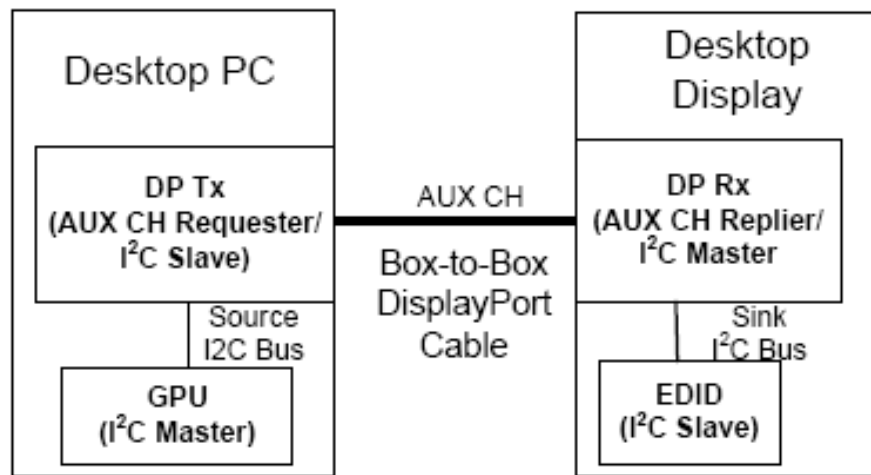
Desktop PC

DP Tx
(AUX CH Requester/
I$^2$C Slave)

Source
I2C Bus

GPU
(I$^2$C Master)

AUX CH

Box-to-Box
DisplayPort
Cable

Desktop
Display

DP Rx
(AUX CH Replier/
I$^2$C Master

Sink
I$^2$C Bus

EDID
(I$^2$C Slave)